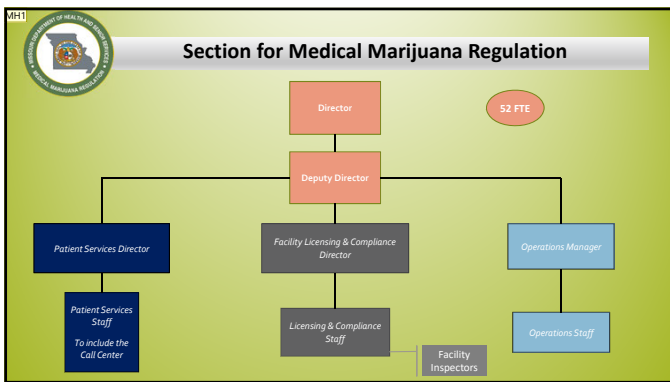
MH1

MISSOURI DEPARTMENT OF HEALTH AND SENIOR SERVICES
MEDICAL MARIJUANA REGULATION

Section for Medical Marijuana Regulation

Director

52 FTE

Deputy Director

Patient Services Director

Facility Licensing & Compliance Director

Operations Manager

Patient Services Staff

To include the Call Center

Licensing & Compliance Staff

Facility Inspectors

Operations Staff